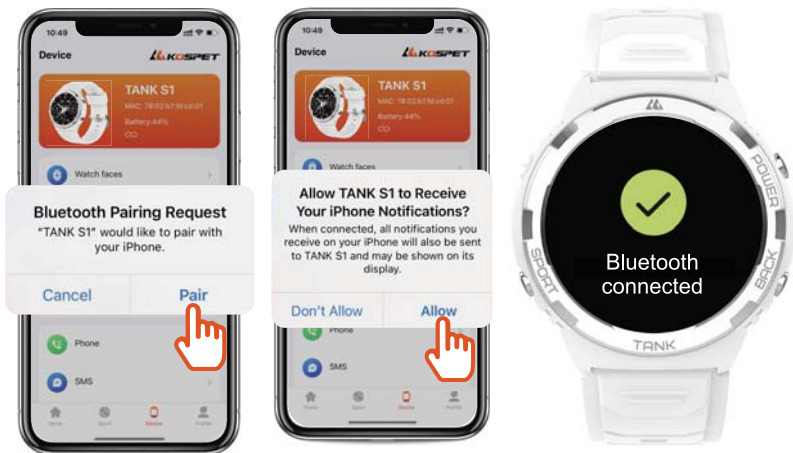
10:49

Device

KOSPET

TANK S1

MAC: 78:02:b7:fd:cd:01

Battery: 44%

Watch faces

Bluetooth Pairing Request

"TANK S1" would like to pair with your iPhone.

Cancel

Pair

Phone

SMS

Home

Sport

Device

Profile

10:49

Device

KOSPET

TANK S1

MAC: 78:02:b7:fd:cd:01

Battery: 44%

Watch faces

Allow TANK S1 to Receive Your iPhone Notifications?

When connected, all notifications you receive on your iPhone will also be sent to TANK S1 and may be shown on its display.

Don't Allow

Allow

Phone

SMS

Home

Sport

Device

Profile

POWER

SPORT

BACK

Bluetooth connected

TANK